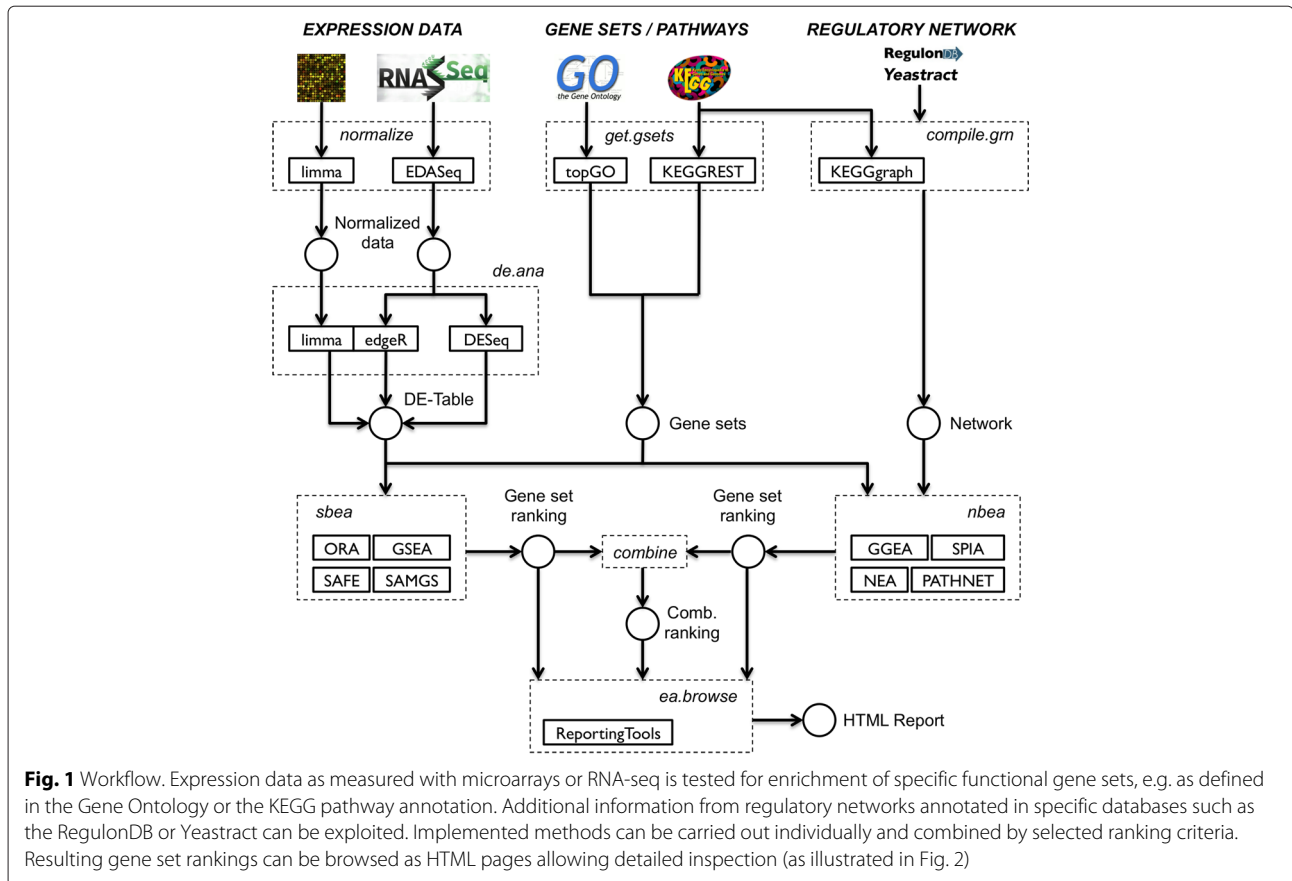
EXPRESSION DATA

GENE SETS / PATHWAYS

REGULATORY NETWORK

RNA Seq

GO the Gene Ontology

KEGG

RegulonDB
Yeastract

normalize

limma

EDASeq

get.gsets

topGO

KEGGREST

compile.grn

KEGGgraph

Normalized data

de.ana

limma

edgeR

DESeq

DE-Table

Gene sets

Network

sbea

ORA

GSEA

SAFE

SAMGS

Gene set ranking

combine

Gene set ranking

nbea

GGEA

SPIA

NEA

PATHNET

Comb. ranking

ea.browse

ReportingTools

HTML Report

**Fig. 1** Workflow. Expression data as measured with microarrays or RNA-seq is tested for enrichment of specific functional gene sets, e.g. as defined in the Gene Ontology or the KEGG pathway annotation. Additional information from regulatory networks annotated in specific databases such as the RegulonDB or Yeastract can be exploited. Implemented methods can be carried out individually and combined by selected ranking criteria. Resulting gene set rankings can be browsed as HTML pages allowing detailed inspection (as illustrated in Fig. 2)